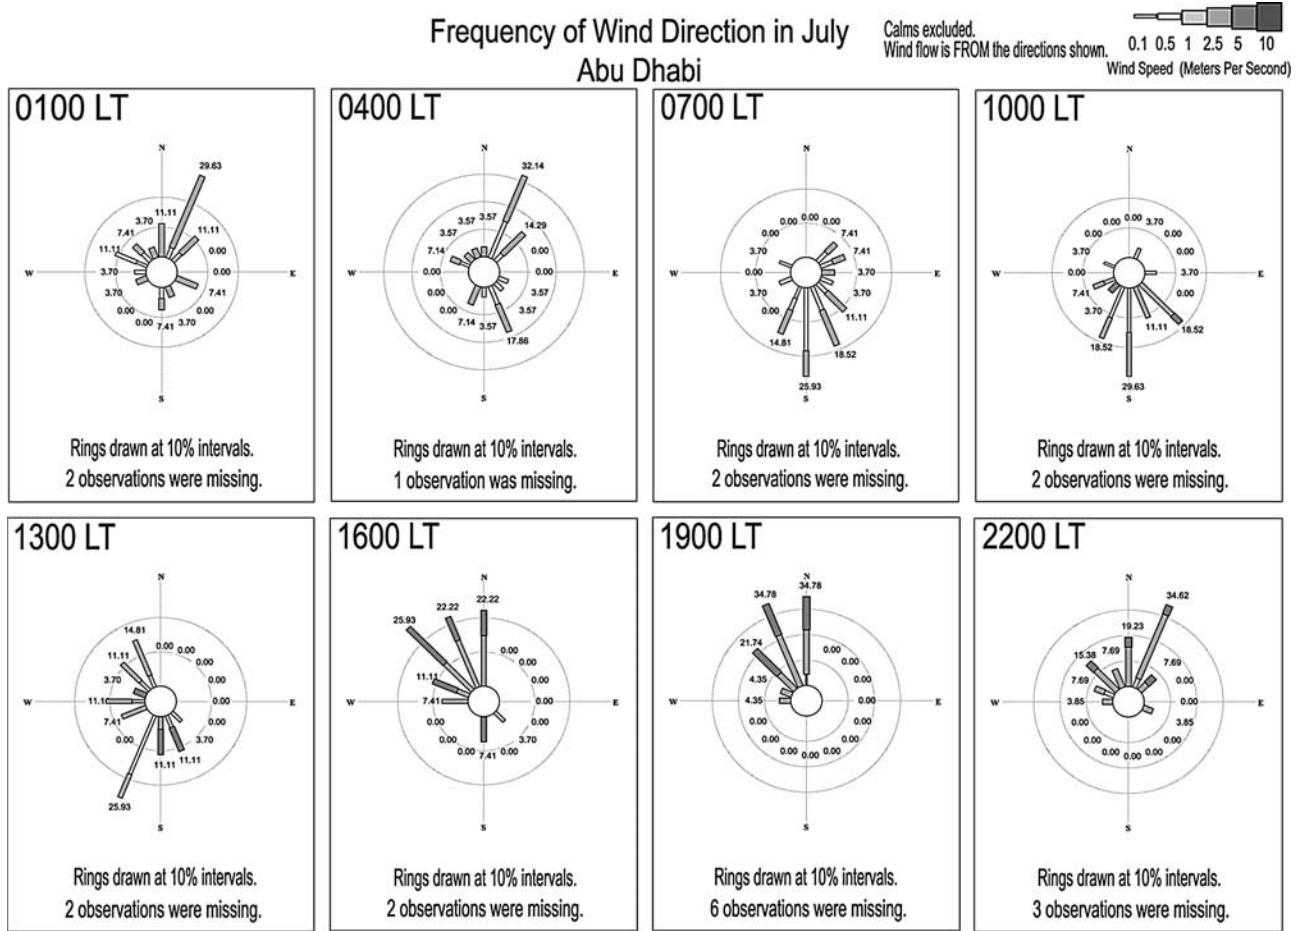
Frequency of Wind Direction in July
Abu Dhabi

Calms excluded.
Wind flow is FROM the directions shown.

0.1 0.5 1 2.5 5 10
Wind Speed (Meters Per Second)

0100 LT

N
29.63
11.11
3.70
7.41
11.11
0.00
11.11
W
3.70
0.00
E
3.70
7.41
0.00
0.00
0.00
7.41
3.70
S

Rings drawn at 10% intervals.
2 observations were missing.

0400 LT

N
32.14
3.57
3.57
14.29
3.57
0.00
7.14
W
0.00
0.00
E
0.00
3.57
0.00
3.57
7.14
3.57
17.86
S

Rings drawn at 10% intervals.
1 observation was missing.

0700 LT

N
0.00
0.00
0.00
0.00
7.41
3.70
7.41
W
0.00
3.70
E
3.70
3.70
3.70
0.00
11.11
14.81
18.52
25.93
S

Rings drawn at 10% intervals.
2 observations were missing.

1000 LT

N
0.00
0.00
3.70
0.00
0.00
3.70
0.00
W
0.00
3.70
E
7.41
0.00
3.70
11.11
18.52
18.52
29.63
S

Rings drawn at 10% intervals.
2 observations were missing.

1300 LT

N
14.81
0.00
0.00
11.11
0.00
3.70
0.00
W
11.11
0.00
E
7.41
0.00
0.00
3.70
11.11
11.11
25.93
S

Rings drawn at 10% intervals.
2 observations were missing.

1600 LT

N
25.93
22.22
22.22
0.00
0.00
11.11
0.00
W
7.41
0.00
E
0.00
0.00
0.00
3.70
0.00
7.41
0.00
S

Rings drawn at 10% intervals.
2 observations were missing.

1900 LT

N
34.78
34.78
21.74
0.00
0.00
4.35
0.00
W
4.35
0.00
E
0.00
0.00
0.00
0.00
0.00
0.00
0.00
0.00
S

Rings drawn at 10% intervals.
6 observations were missing.

2200 LT

N
34.62
19.23
15.38
7.69
7.69
7.69
0.00
W
3.85
0.00
E
0.00
3.85
0.00
0.00
0.00
0.00
0.00
S

Rings drawn at 10% intervals.
3 observations were missing.